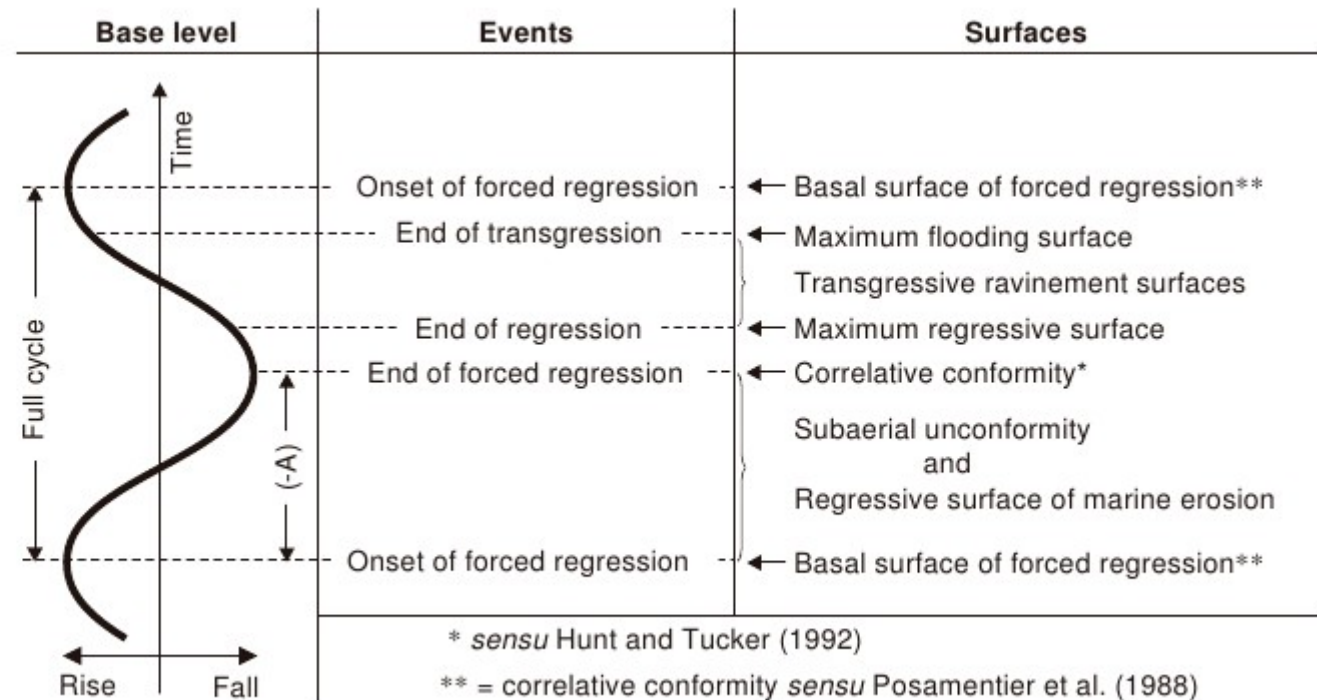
| Base level | Events | Surfaces |
|---|---|---|
| | Onset of forced regression | Basal surface of forced regression** |
| | End of transgression | Maximum flooding surface |
| | | Transgressive ravinement surfaces |
| | End of regression | Maximum regressive surface |
| | End of forced regression | Correlative conformity* |
| | | Subaerial unconformity and Regressive surface of marine erosion |
| | Onset of forced regression | Basal surface of forced regression** |

Time

Full cycle

(-A)

Rise

Fall

* *sensu* Hunt and Tucker (1992)

** = correlative conformity *sensu* Posamentier et al. (1988)